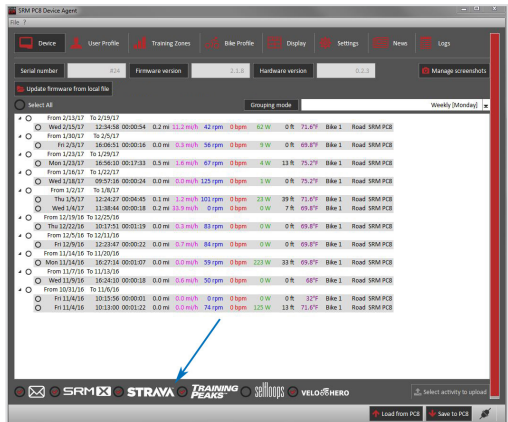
SRM PC8 Device Agent
File ?

Device | User Profile | Training Zones | Bike Profile | Display | Settings | News | Logs

Serial number | 424 | Firmware version | 2.1.0 | Hardware version | 0.2.3 | Manage screenshots

Update firmware from local file

Select All | Grouping mode | Weekly [Monday]

From 2/13/17 To 2/19/17
| Wed 2/15/17 | 12:34:56 | 00:00:54 | 0.2 mi | 11.2 mi/h | 42 rpm | 0 bpm | 62 W | 0 ft | 71.6°F | Bike 1 | Road | SRM PC8 |
From 1/30/17 To 2/5/17
| Fri 2/3/17 | 16:06:51 | 00:00:16 | 0.0 mi | 0.3 mi/h | 36 rpm | 0 bpm | 9 W | 0 ft | 69.8°F | Bike 1 | Road | SRM PC8 |
From 1/23/17 To 1/29/17
| Mon 1/23/17 | 16:56:10 | 00:17:33 | 0.5 mi | 1.6 mi/h | 67 rpm | 0 bpm | 4 W | 13 ft | 75.2°F | Bike 1 | Road | SRM PC8 |
From 1/16/17 To 1/22/17
| Wed 1/18/17 | 09:57:16 | 00:00:24 | 0.0 mi | 0.0 mi/h | 125 rpm | 0 bpm | 1 W | 0 ft | 75.2°F | Bike 1 | Road | SRM PC8 |
From 1/2/17 To 1/8/17
| Thu 1/5/17 | 12:24:27 | 00:04:45 | 0.1 mi | 1.2 mi/h | 101 rpm | 0 bpm | 23 W | 39 ft | 71.6°F | Bike 1 | Road | SRM PC8 |
| Wed 1/4/17 | 11:38:44 | 00:00:18 | 0.2 mi | 33.9 mi/h | 0 rpm | 0 bpm | 0 W | 7 ft | 69.8°F | Bike 1 | Road | SRM PC8 |
From 12/19/16 To 12/25/16
| Thu 12/22/16 | 10:17:51 | 00:01:19 | 0.0 mi | 0.3 mi/h | 83 rpm | 0 bpm | 0 W | 0 ft | 69.8°F | Bike 1 | Road | SRM PC8 |
From 12/5/16 To 12/11/16
| Fri 12/9/16 | 12:23:47 | 00:00:22 | 0.0 mi | 0.7 mi/h | 84 rpm | 0 bpm | 0 W | 0 ft | 69.8°F | Bike 1 | Road | SRM PC8 |
From 11/14/16 To 11/20/16
| Mon 11/14/16 | 16:27:14 | 00:01:07 | 0.0 mi | 0.0 mi/h | 59 rpm | 0 bpm | 223 W | 33 ft | 69.8°F | Bike 1 | Road | SRM PC8 |
From 11/7/16 To 11/13/16
| Wed 11/9/16 | 16:24:10 | 00:00:18 | 0.0 mi | 0.0 mi/h | 50 rpm | 0 bpm | 0 W | 0 ft | 68°F | Bike 1 | Road | SRM PC8 |
From 10/31/16 To 11/6/16
| Fri 11/4/16 | 10:15:56 | 00:00:01 | 0.0 mi | 0.0 mi/h | 0 rpm | 0 bpm | 0 W | 0 ft | 32°F | Bike 1 | Road | SRM PC8 |
| Fri 11/4/16 | 10:13:00 | 00:01:22 | 0.0 mi | 0.0 mi/h | 74 rpm | 0 bpm | 125 W | 13 ft | 71.6°F | Bike 1 | Road | SRM PC8 |

SRM X STRAVA TRAINING PEAKS selfloops VELO HERO | Select activity to upload

Load from PC8 | Save to PC8